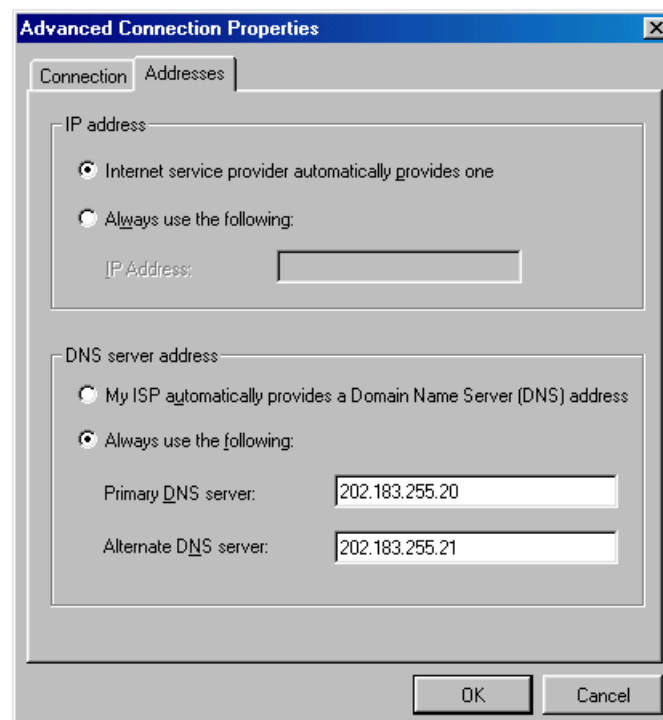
Advanced Connection Properties

Connection | Addresses

IP address

Internet service provider automatically provides one

Always use the following:

IP Address:

DNS server address

My ISP automatically provides a Domain Name Server (DNS) address

Always use the following:

Primary DNS server: 202.183.255.20

Alternate DNS server: 202.183.255.21

OK

Cancel